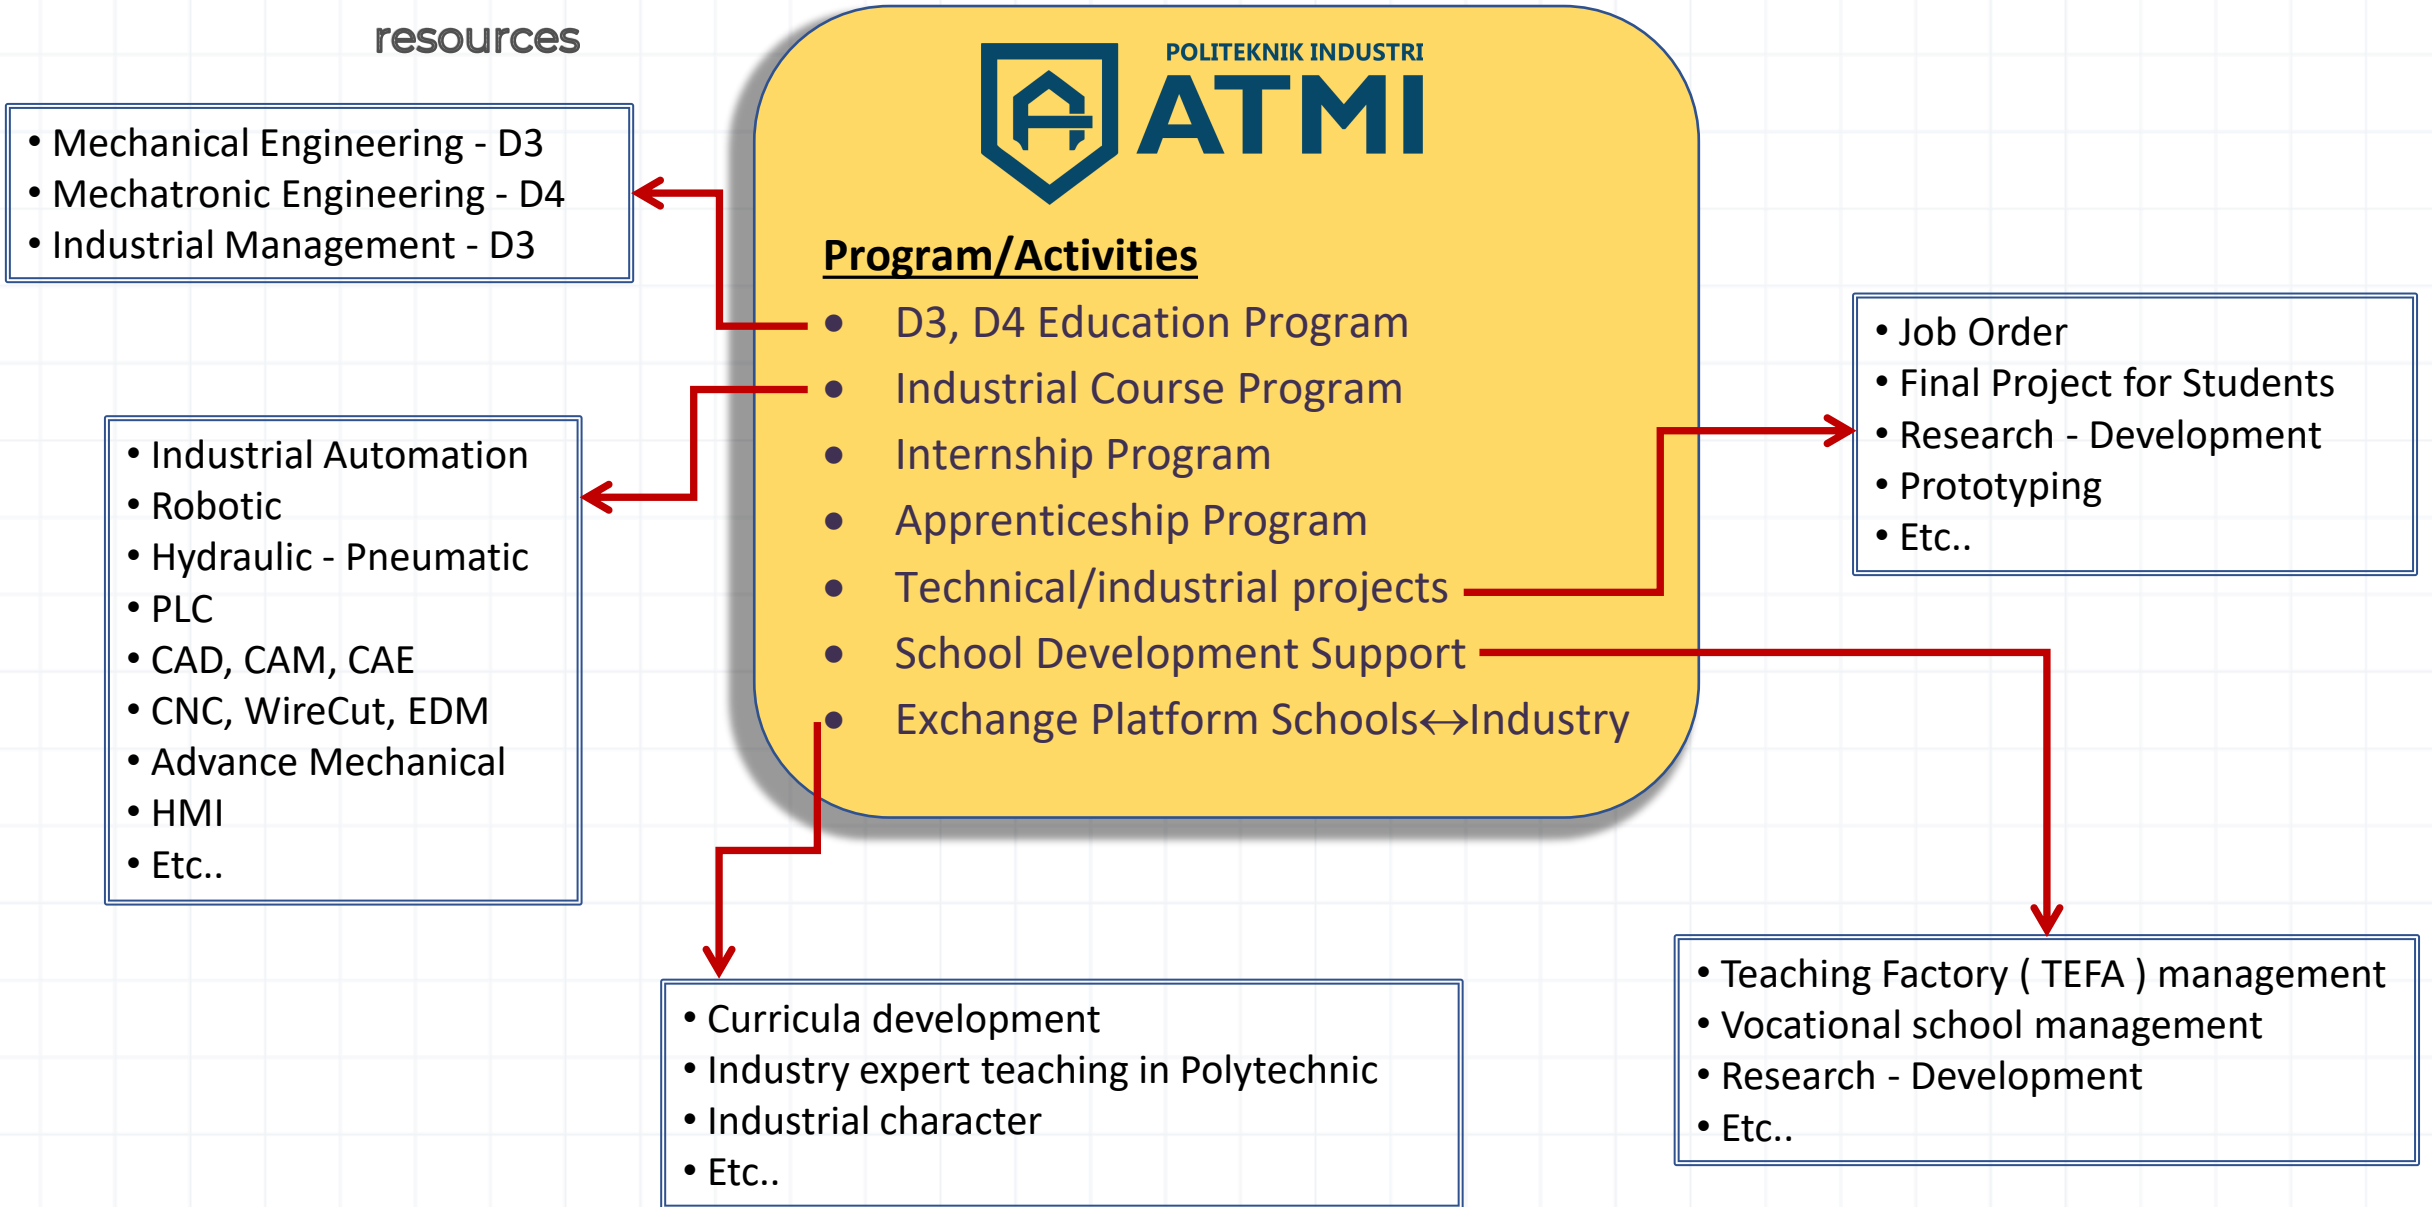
resources

• Mechanical Engineering - D3
• Mechatronic Engineering - D4
• Industrial Management - D3

POLITEKNIK INDUSTRI
ATMI

Program/Activities
• D3, D4 Education Program
• Industrial Course Program
• Internship Program
• Apprenticeship Program
• Technical/industrial projects
• School Development Support
• Exchange Platform Schools↔Industry

• Job Order
• Final Project for Students
• Research - Development
• Prototyping
• Etc..

• Industrial Automation
• Robotic
• Hydraulic - Pneumatic
• PLC
• CAD, CAM, CAE
• CNC, WireCut, EDM
• Advance Mechanical
• HMI
• Etc..

• Curricula development
• Industry expert teaching in Polytechnic
• Industrial character
• Etc..

• Teaching Factory ( TEFA ) management
• Vocational school management
• Research - Development
• Etc..